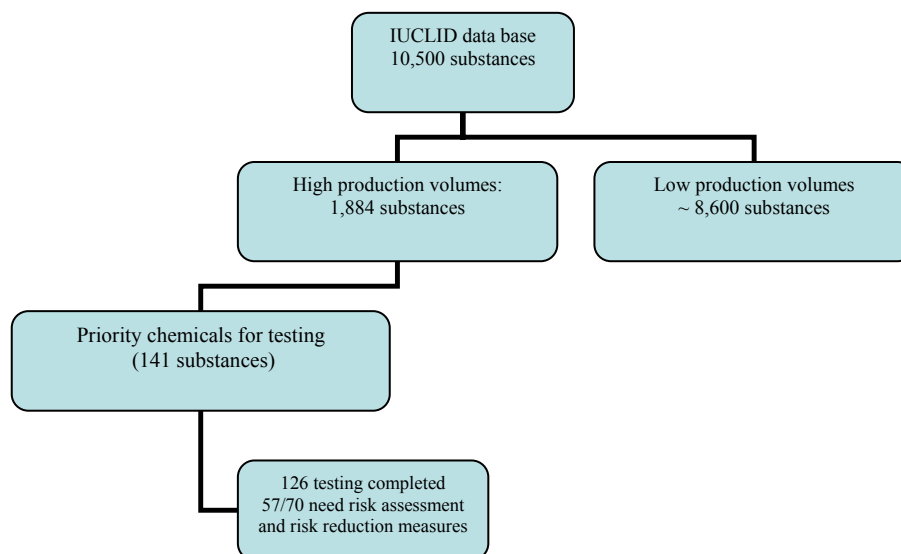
IUCLID data base
10,500 substances

High production volumes:
1,884 substances

Low production volumes
~ 8,600 substances

Priority chemicals for testing
(141 substances)

126 testing completed
57/70 need risk assessment and risk reduction measures